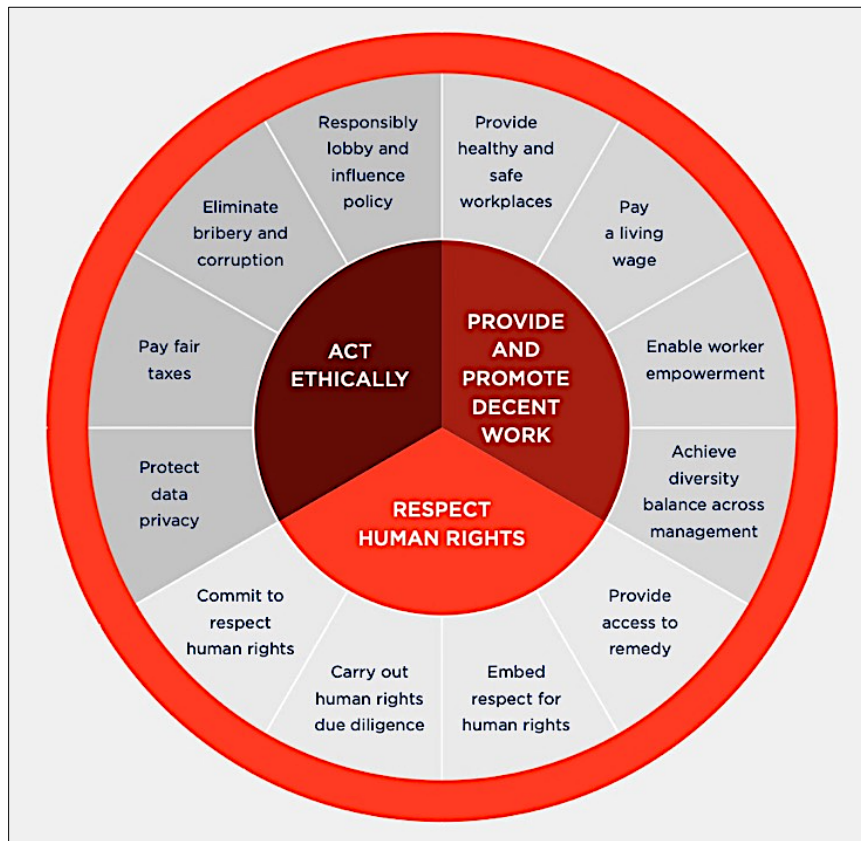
ACT ETHICALLY

PROVIDE AND PROMOTE DECENT WORK

RESPECT HUMAN RIGHTS

Responsibly lobby and influence policy

Provide healthy and safe workplaces

Pay a living wage

Enable worker empowerment

Achieve diversity balance across management

Provide access to remedy

Embed respect for human rights

Carry out human rights due diligence

Commit to respect human rights

Protect data privacy

Pay fair taxes

Eliminate bribery and corruption